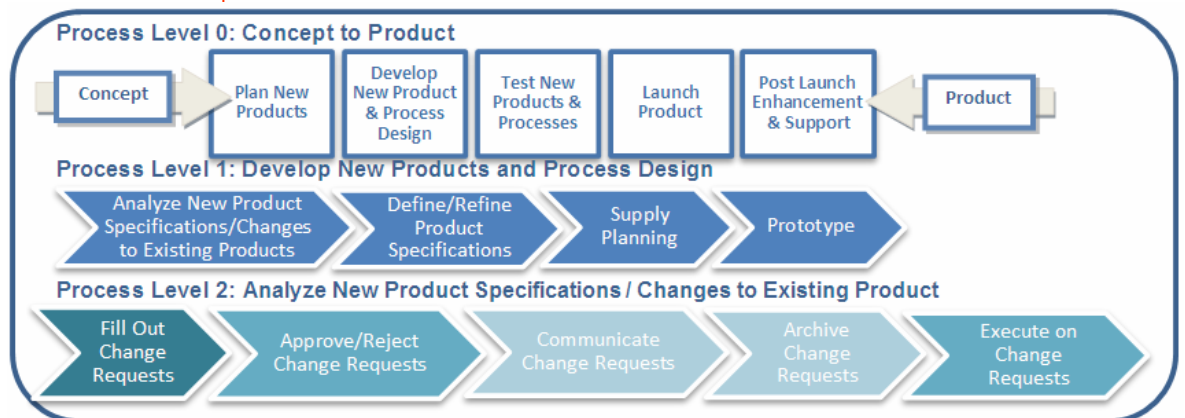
Process Level 0: Concept to Product

Concept

Plan New Products

Develop New Product & Process Design

Test New Products & Processes

Launch Product

Post Launch Enhancement & Support

Product

Process Level 1: Develop New Products and Process Design

Analyze New Product Specifications/Changes to Existing Products

Define/Refine Product Specifications

Supply Planning

Prototype

Process Level 2: Analyze New Product Specifications / Changes to Existing Product

Fill Out Change Requests

Approve/Reject Change Requests

Communicate Change Requests

Archive Change Requests

Execute on Change Requests